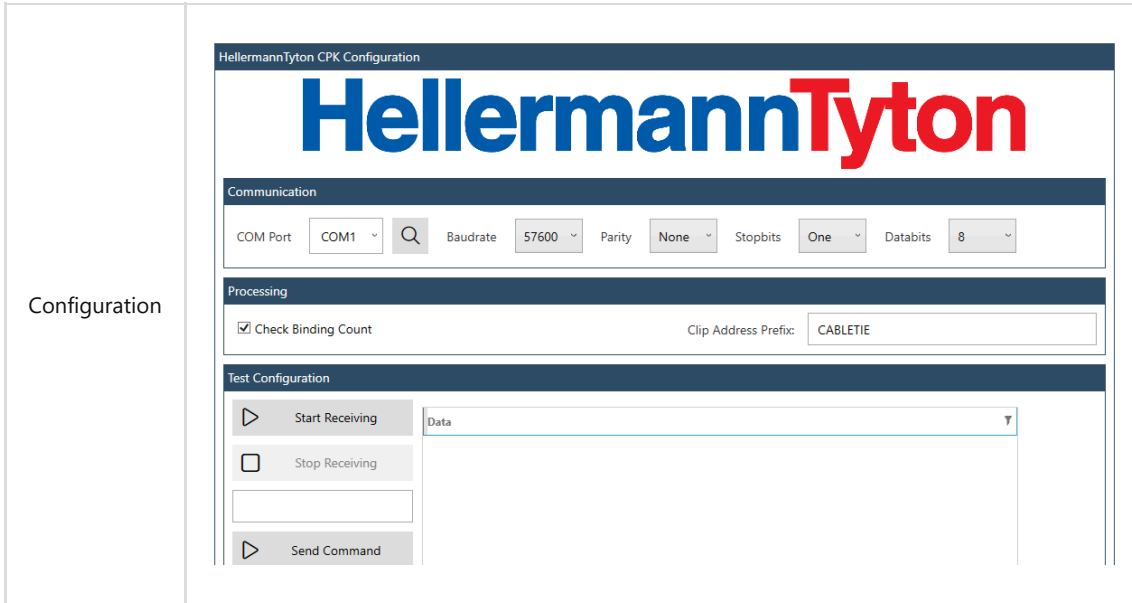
Configuration

HellermannTyton CPK Configuration

HellermannTyton

Communication

COM Port COM1 Baudrate 57600 Parity None Stopbits One Databits 8

Processing

☑ Check Binding Count

Clip Address Prefix: CABLETIE

Test Configuration

Start Receiving

Stop Receiving

Send Command

Data